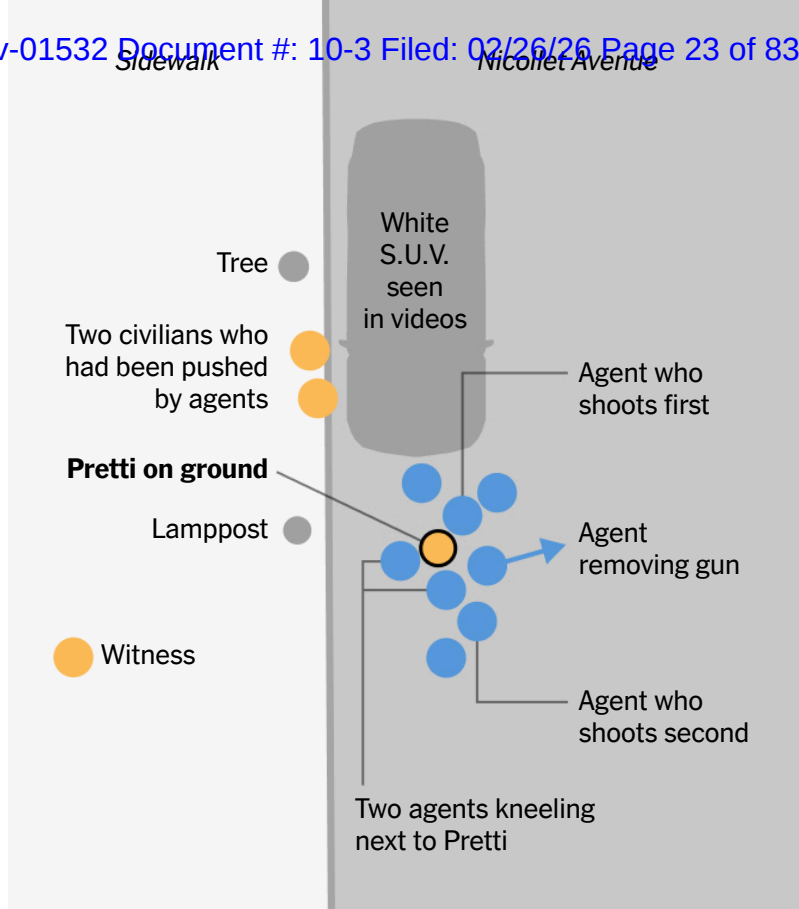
v-01532 Document #: 10-3 Filed: 02/26/26 Page 23 of 83

Sidewalk

Nicollet Avenue

White S.U.V. seen in videos

Tree

Two civilians who had been pushed by agents

Agent who shoots first

**Pretti on ground**

Lamppost

Agent removing gun

Witness

Agent who shoots second

Two agents kneeling next to Pretti